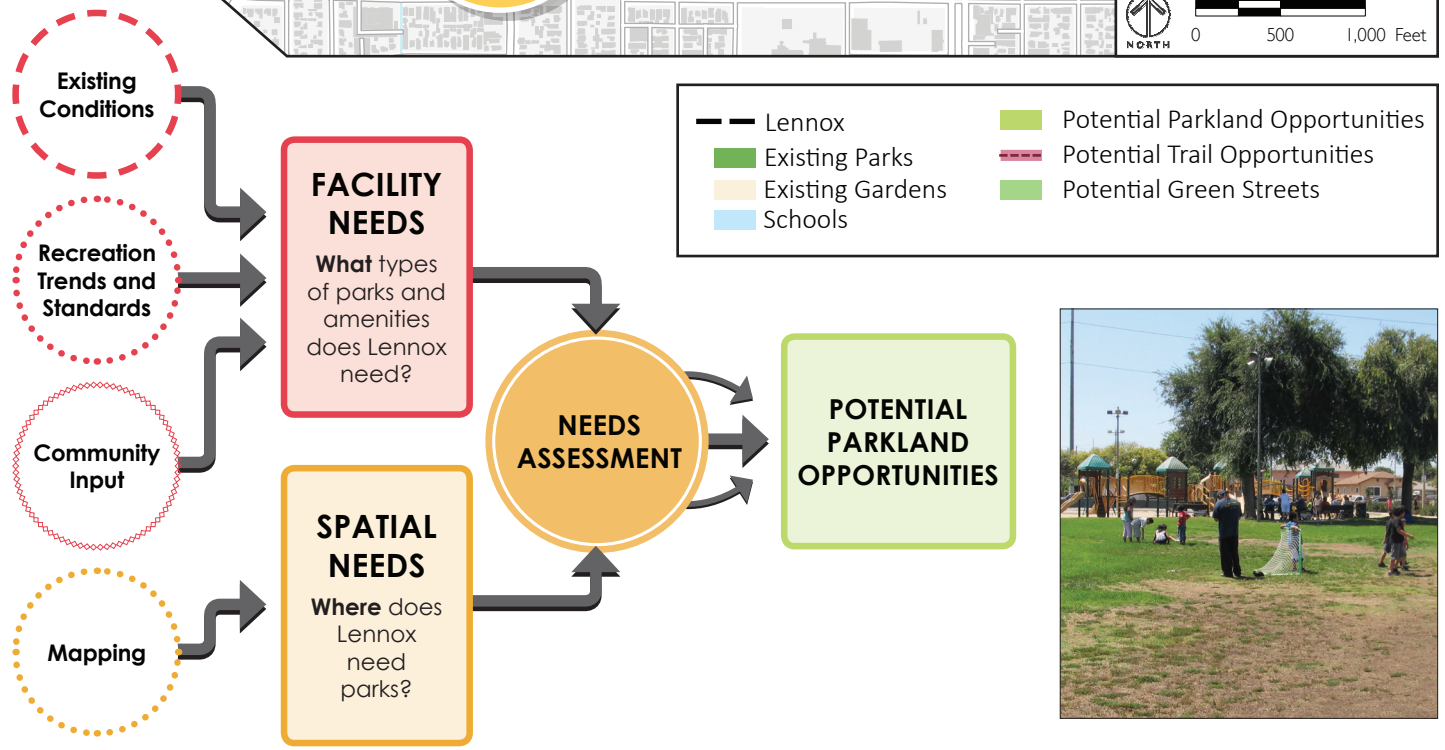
NORTH

0 500 1,000 Feet

Lennox
Existing Parks
Existing Gardens
Schools
Potential Parkland Opportunities
Potential Trail Opportunities
Potential Green Streets

Existing Conditions

Recreation Trends and Standards

Community Input

Mapping

FACILITY NEEDS

What types of parks and amenities does Lennox need?

SPATIAL NEEDS

Where does Lennox need parks?

NEEDS ASSESSMENT

POTENTIAL PARKLAND OPPORTUNITIES